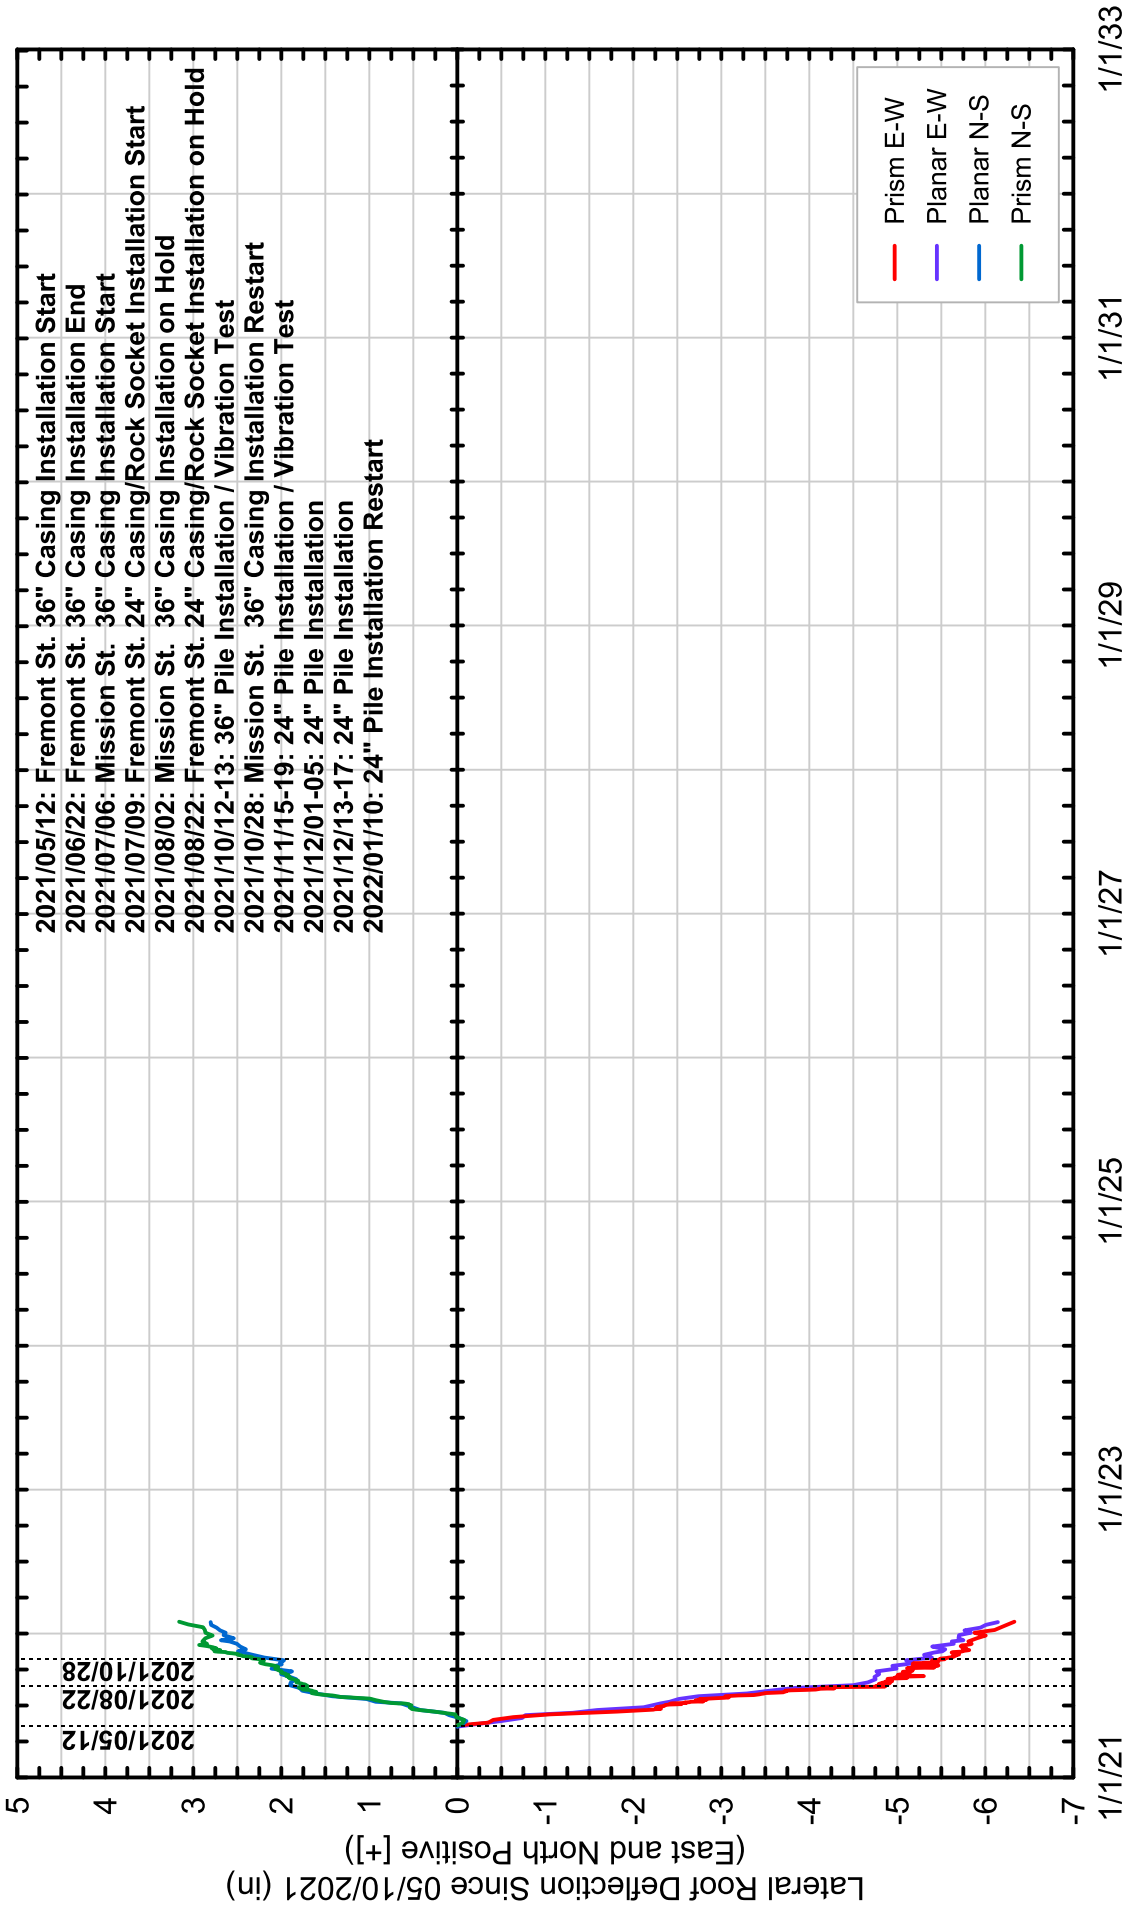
Lateral Roof Deflection Since 05/10/2021 (in)
(East and North Positive [+])

5
4
3
2
1
0
-1
-2
-3
-4
-5
-6
-7

1/1/21
1/1/23
1/1/25
1/1/27
1/1/29
1/1/31
1/1/33

2021/05/12
2021/08/22
2021/10/28

2021/05/12: Fremont St. 36" Casing Installation Start
2021/06/22: Fremont St. 36" Casing Installation End
2021/07/06: Mission St. 36" Casing Installation Start
2021/07/09: Fremont St. 24" Casing/Rock Socket Installation Start
2021/08/02: Mission St. 36" Casing Installation on Hold
2021/08/22: Fremont St. 24" Casing/Rock Socket Installation on Hold
2021/10/12-13: 36" Pile Installation / Vibration Test
2021/10/28: Mission St. 36" Casing Installation Restart
2021/11/15-19: 24" Pile Installation / Vibration Test
2021/12/01-05: 24" Pile Installation
2021/12/13-17: 24" Pile Installation
2022/01/10: 24" Pile Installation Restart

Prism E-W
Planar E-W
Planar N-S
Prism N-S